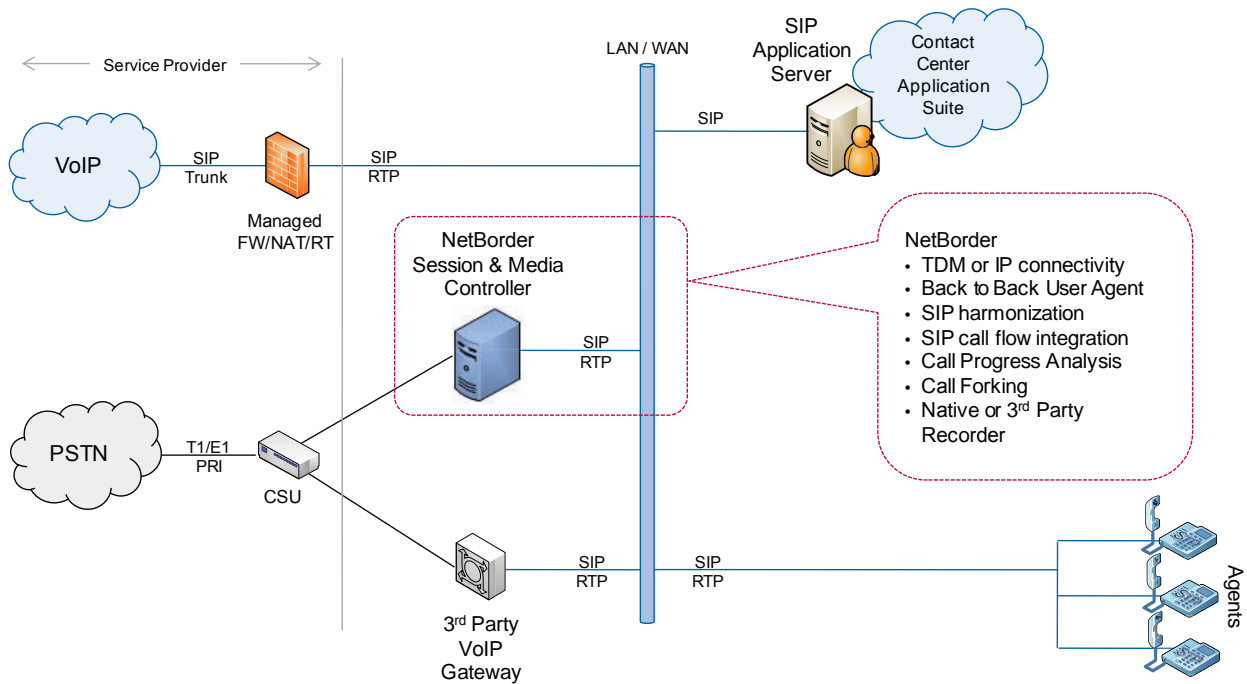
Service Provider

LAN / WAN

SIP Application Server

Contact Center Application Suite

SIP

VoIP

SIP Trunk

SIP RTP

Managed FW/NAT/RT

NetBorder Session & Media Controller

SIP RTP

NetBorder
• TDM or IP connectivity
• Back to Back User Agent
• SIP harmonization
• SIP call flow integration
• Call Progress Analysis
• Call Forking
• Native or 3$^{rd}$ Party Recorder

PSTN

T1/E1 PRI

CSU

SIP RTP

SIP RTP

3$^{rd}$ Party VoIP Gateway

Agents